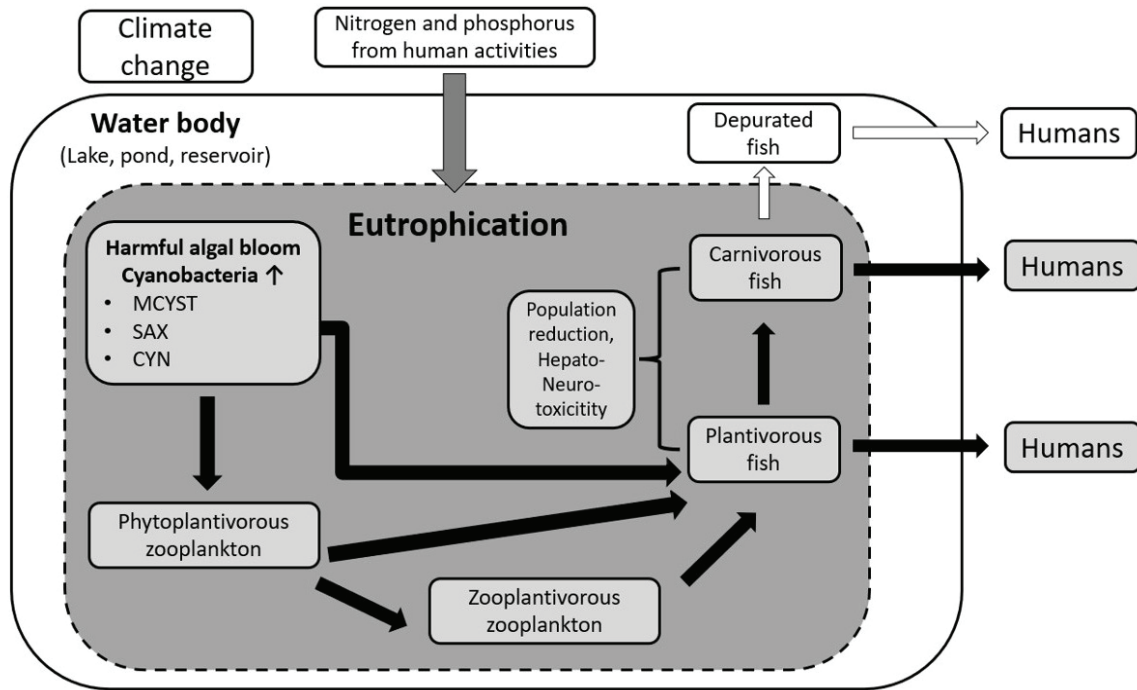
Climate change

Nitrogen and phosphorus from human activities

Water body
(Lake, pond, reservoir)

Depurated fish

Humans

Eutrophication

Harmful algal bloom
Cyanobacteria ↑
• MCYST
• SAX
• CYN

Population reduction, Hepato-Neuro-toxicitity

Carnivorous fish

Humans

Plantivorous fish

Humans

Phytoplantivorous zooplankton

Zooplantivorous zooplankton